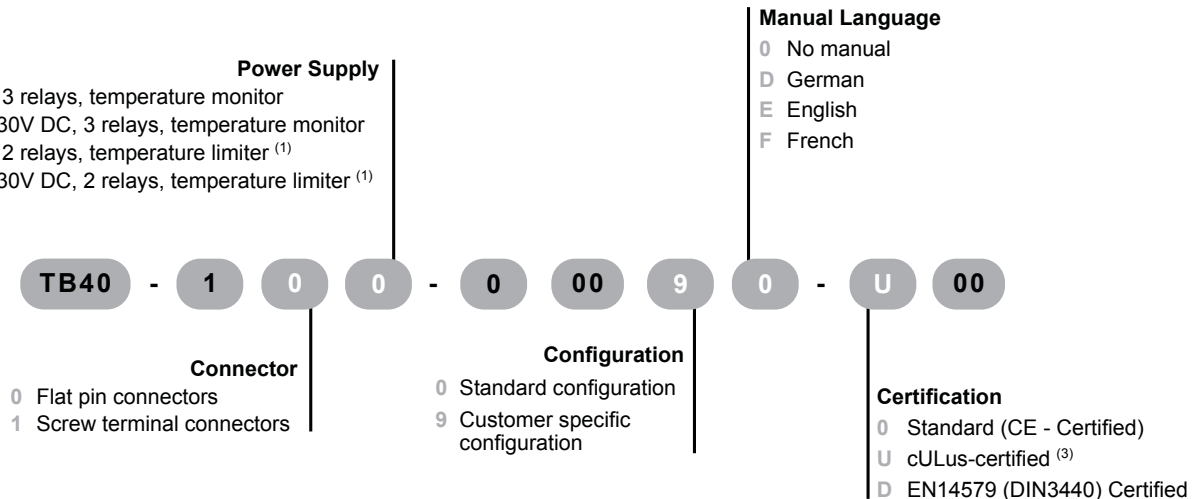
Manual Language
0 No manual
D German
E English
F French

Power Supply
3 relays, temperature monitor
30V DC, 3 relays, temperature monitor
2 relays, temperature limiter $^{(1)}$
30V DC, 2 relays, temperature limiter $^{(1)}$

TB40 - 1 0 0 - 0 00 9 0 - U 00

Connector
0 Flat pin connectors
1 Screw terminal connectors

Configuration
0 Standard configuration
9 Customer specific configuration

Certification
0 Standard (CE - Certified)
U cULus-certified $^{(3)}$
D EN14579 (DIN3440) Certified